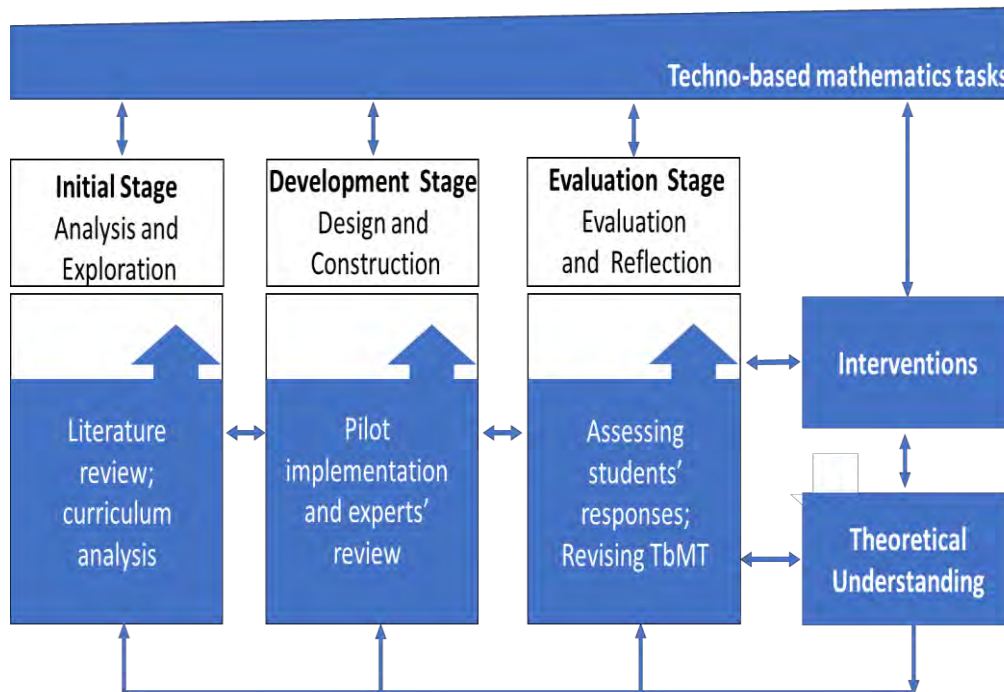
Techno-based mathematics tasks

Initial Stage
Analysis and Exploration

Development Stage
Design and Construction

Evaluation Stage
Evaluation and Reflection

Literature review; curriculum analysis

Pilot implementation and experts' review

Assessing students' responses; Revising TbMT

Interventions

Theoretical Understanding